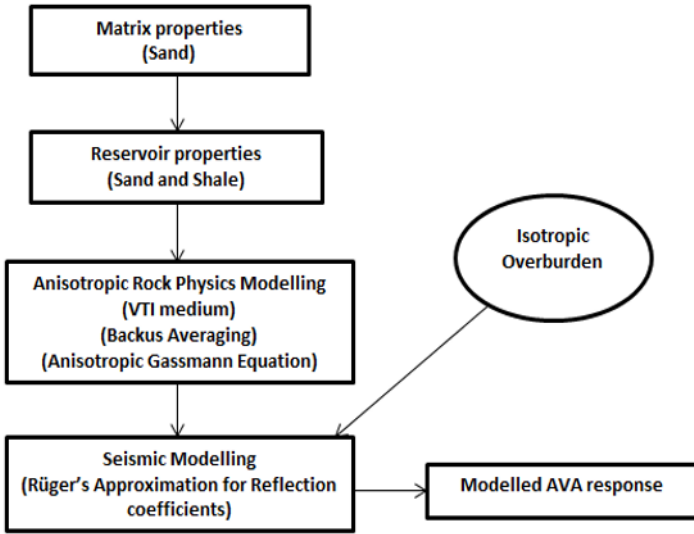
Matrix properties
(Sand)

Reservoir properties
(Sand and Shale)

Isotropic
Overburden

Anisotropic Rock Physics Modelling
(VTI medium)
(Backus Averaging)
(Anisotropic Gassmann Equation)

Seismic Modelling
(Rüger's Approximation for Reflection coefficients)

Modelled AVA response